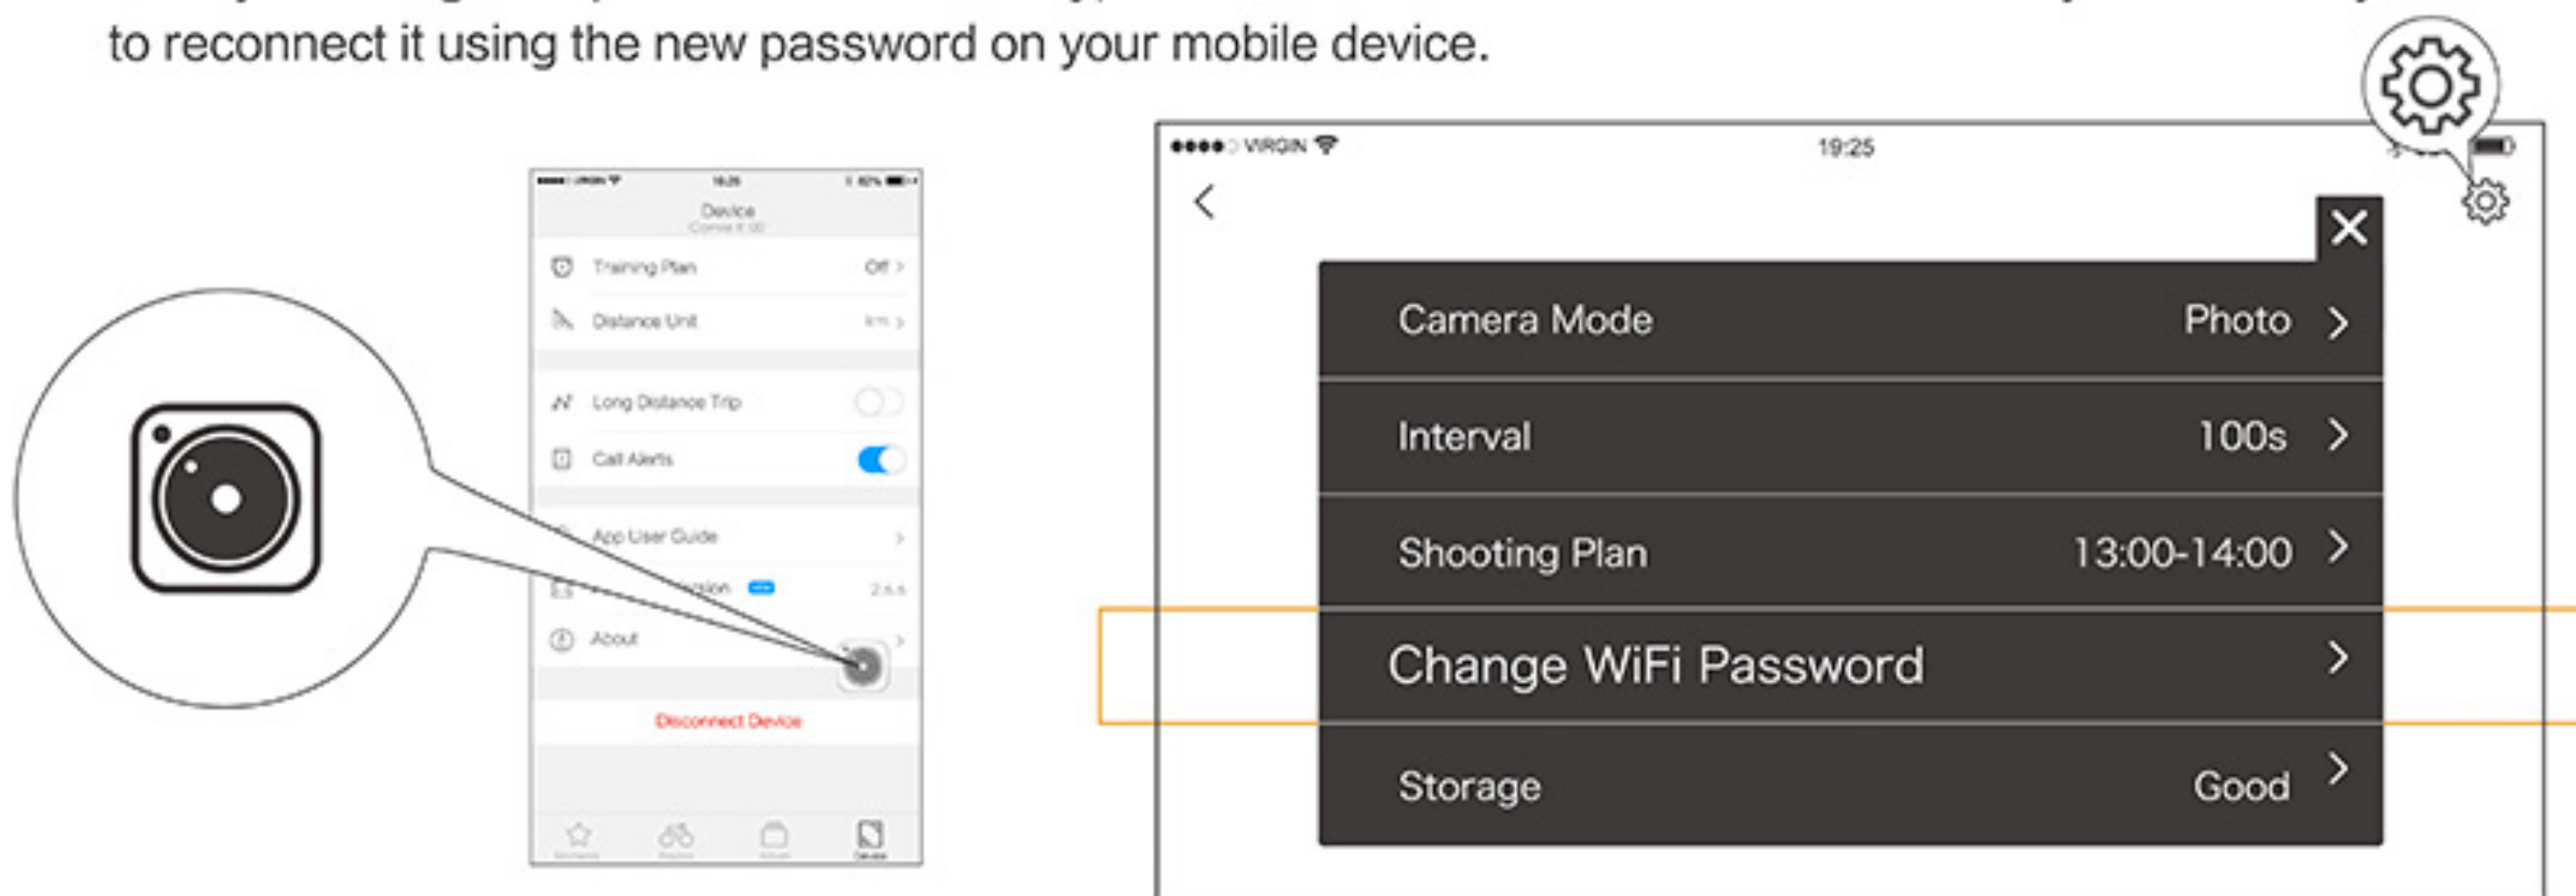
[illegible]
to reconnect it using the new password on your mobile device.

VIRGIN
Device
Training Plan Off >
Distance Unit km >
Long Distance Trip
Call Alerts
App User Guide >
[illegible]sion 2.6.5
About >
Disconnect Device

VIRGIN 19:25
Camera Mode Photo >
Interval 100s >
Shooting Plan 13:00-14:00 >
Change WiFi Password >
Storage Good >